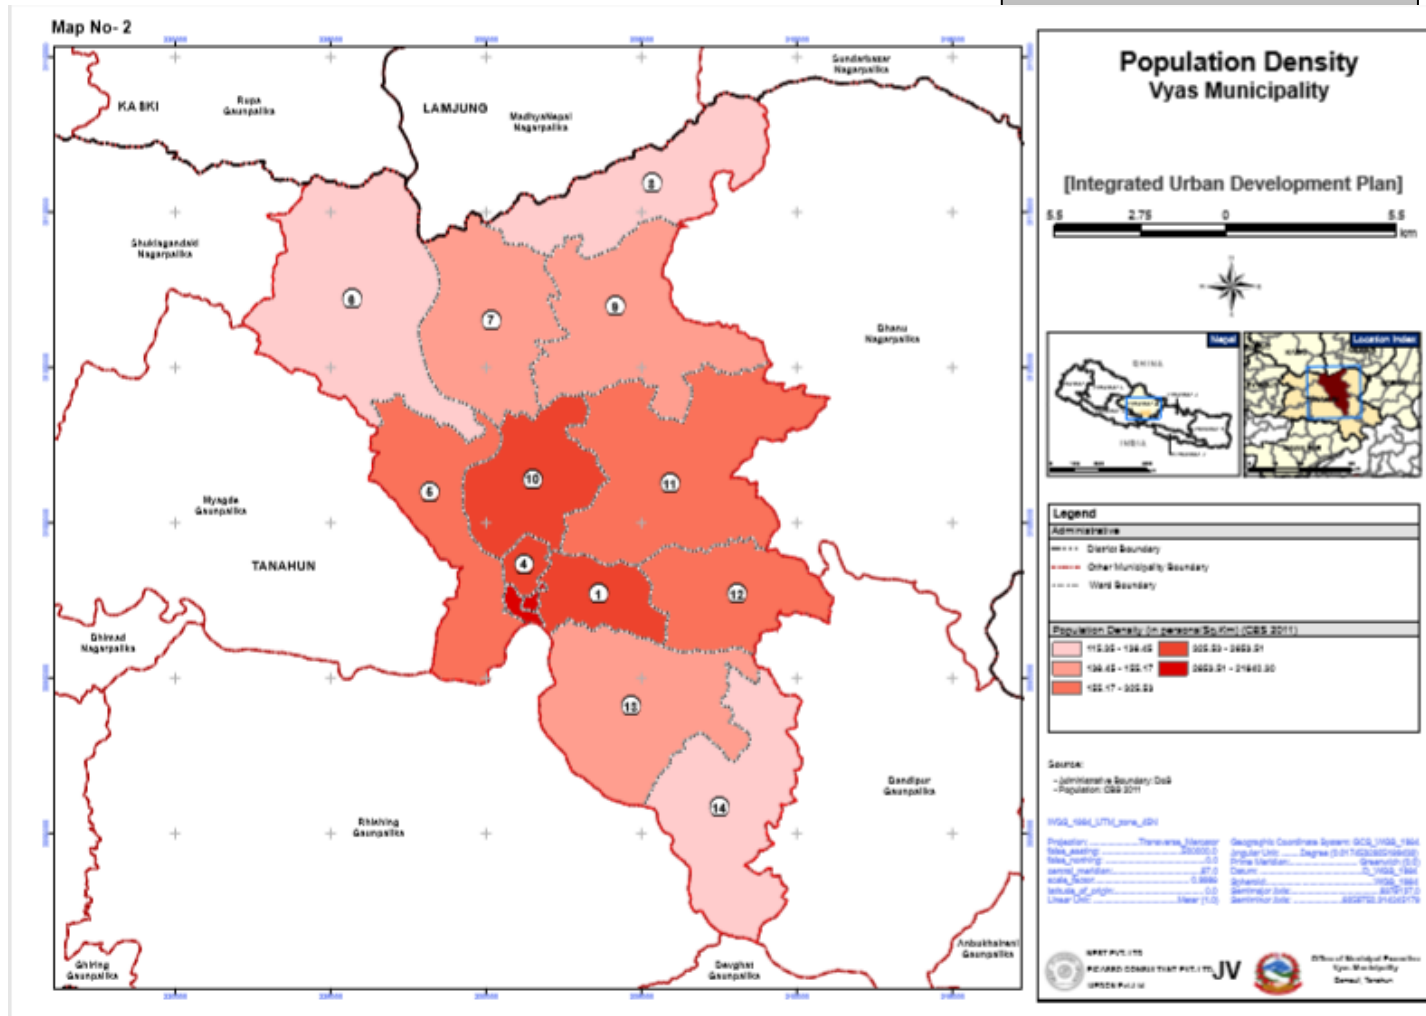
Map No- 2

KASKI
Rupa Gaunpalika
LAMJUNG
Madhyanepal Nagarpalika
Sundarbazar Nagarpalika
Shuklagandaki Nagarpalika
Bhanu Nagarpalika
Myagde Gaunpalika
TANAHUN
Bhimad Nagarpalika
Rhishing Gaunpalika
Bandipur Gaunpalika
Ghiring Gaunpalika
Devghat Gaunpalika
Anbukhaireni Gaunpalika

1
2
3
4
5
6
7
8
9
10
11
12
13
14

Population Density
Vyas Municipality

[Integrated Urban Development Plan]

5.5 2.75 0 5.5
km

Nepal
CHINA
INDIA
Location Index

Legend
Administrative
District Boundary
Other Municipality Boundary
Ward Boundary

Population Density (in persons/Sq.Km) (CBS 2011)
115.35 - 136.45
136.45 - 155.17
155.17 - 305.53
305.53 - 2653.91
2653.91 - 21840.30

Source:
- Administrative Boundary: DoS
- Population: CBS 2011

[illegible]

JV
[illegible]